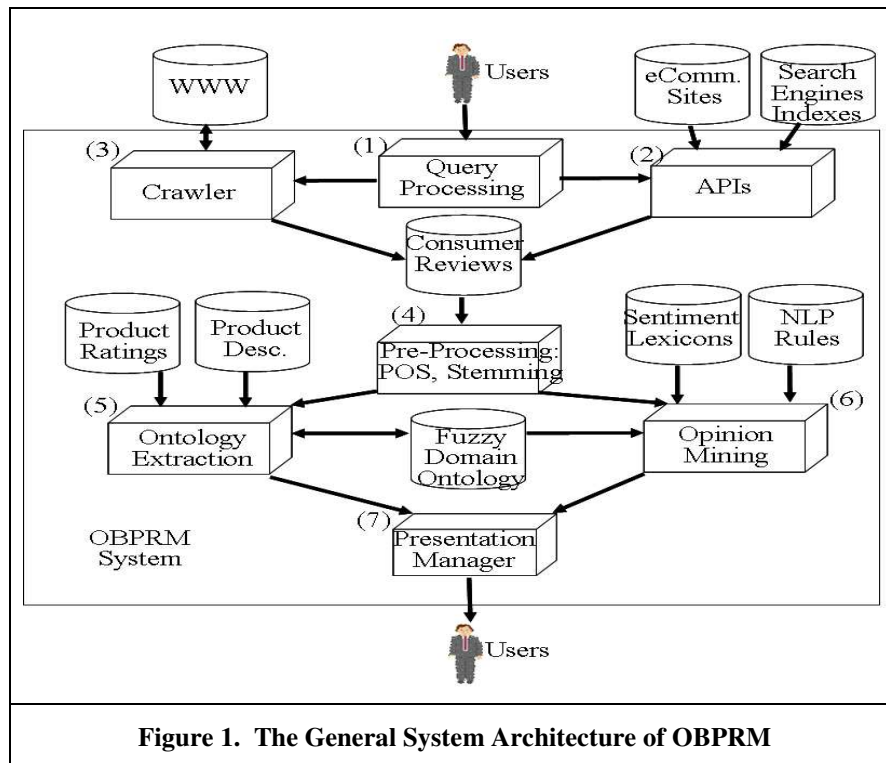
WWW

Users

eComm. Sites

Search Engines Indexes

(3)

Crawler

(1)

Query Processing

(2)

APIs

Consumer Reviews

Product Ratings

Product Desc.

(4)

Pre-Processing: POS, Stemming

Sentiment Lexicons

NLP Rules

(5)

Ontology Extraction

Fuzzy Domain Ontology

(6)

Opinion Mining

(7)

Presentation Manager

OBPRM System

Users

Figure 1. The General System Architecture of OBPRM